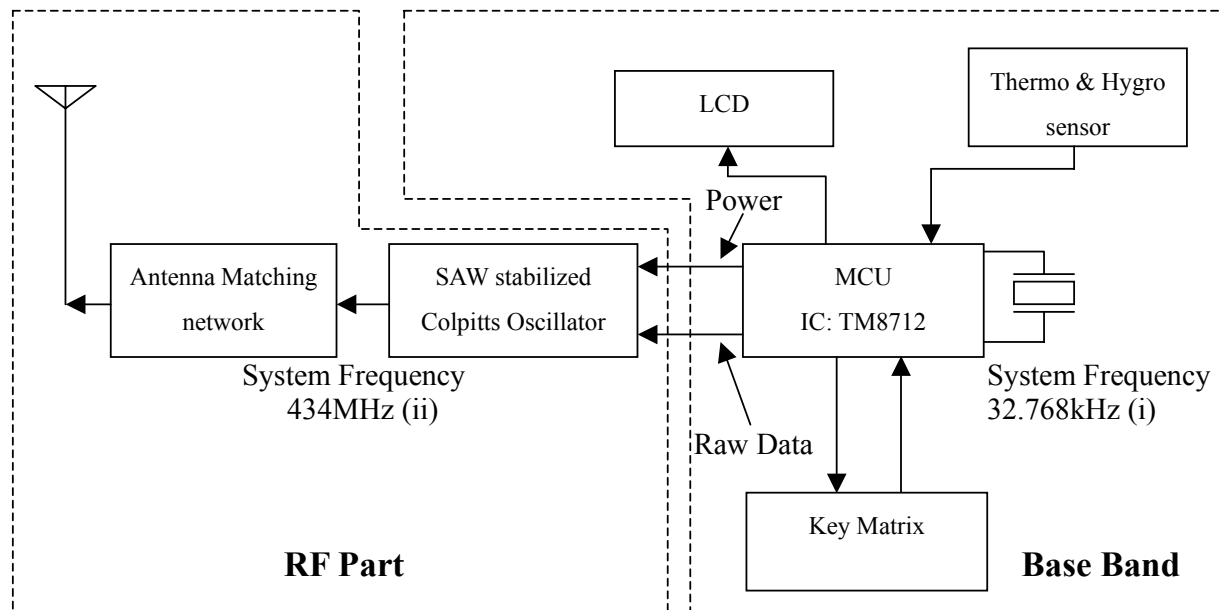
LCD

Thermo & Hygro sensor

Power

Antenna Matching network

SAW stabilized Colpitts Oscillator

MCU
IC: TM8712

System Frequency
434MHz (ii)

System Frequency
32.768kHz (i)

Raw Data

Key Matrix

RF Part

Base Band